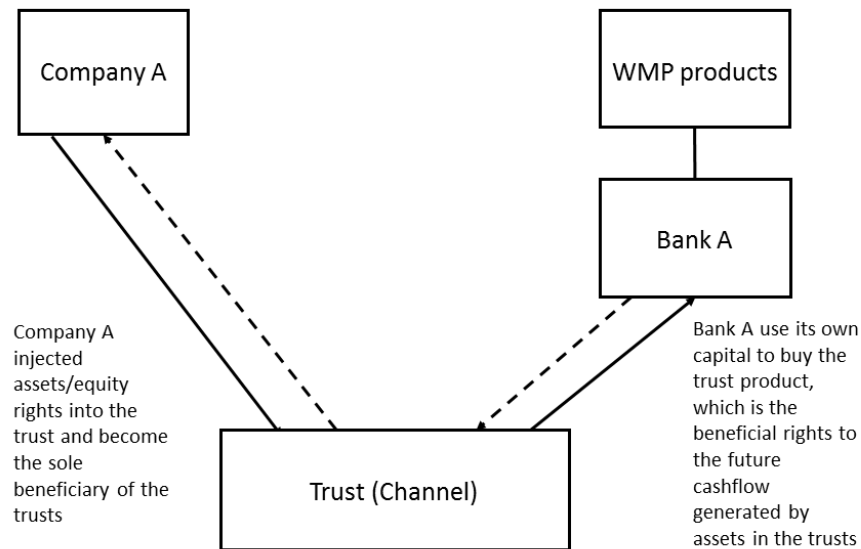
Company A

WMP products

Bank A

Company A injected assets/equity rights into the trust and become the sole beneficiary of the trusts

Trust (Channel)

Bank A use its own capital to buy the trust product, which is the beneficial rights to the future cashflow generated by assets in the trusts